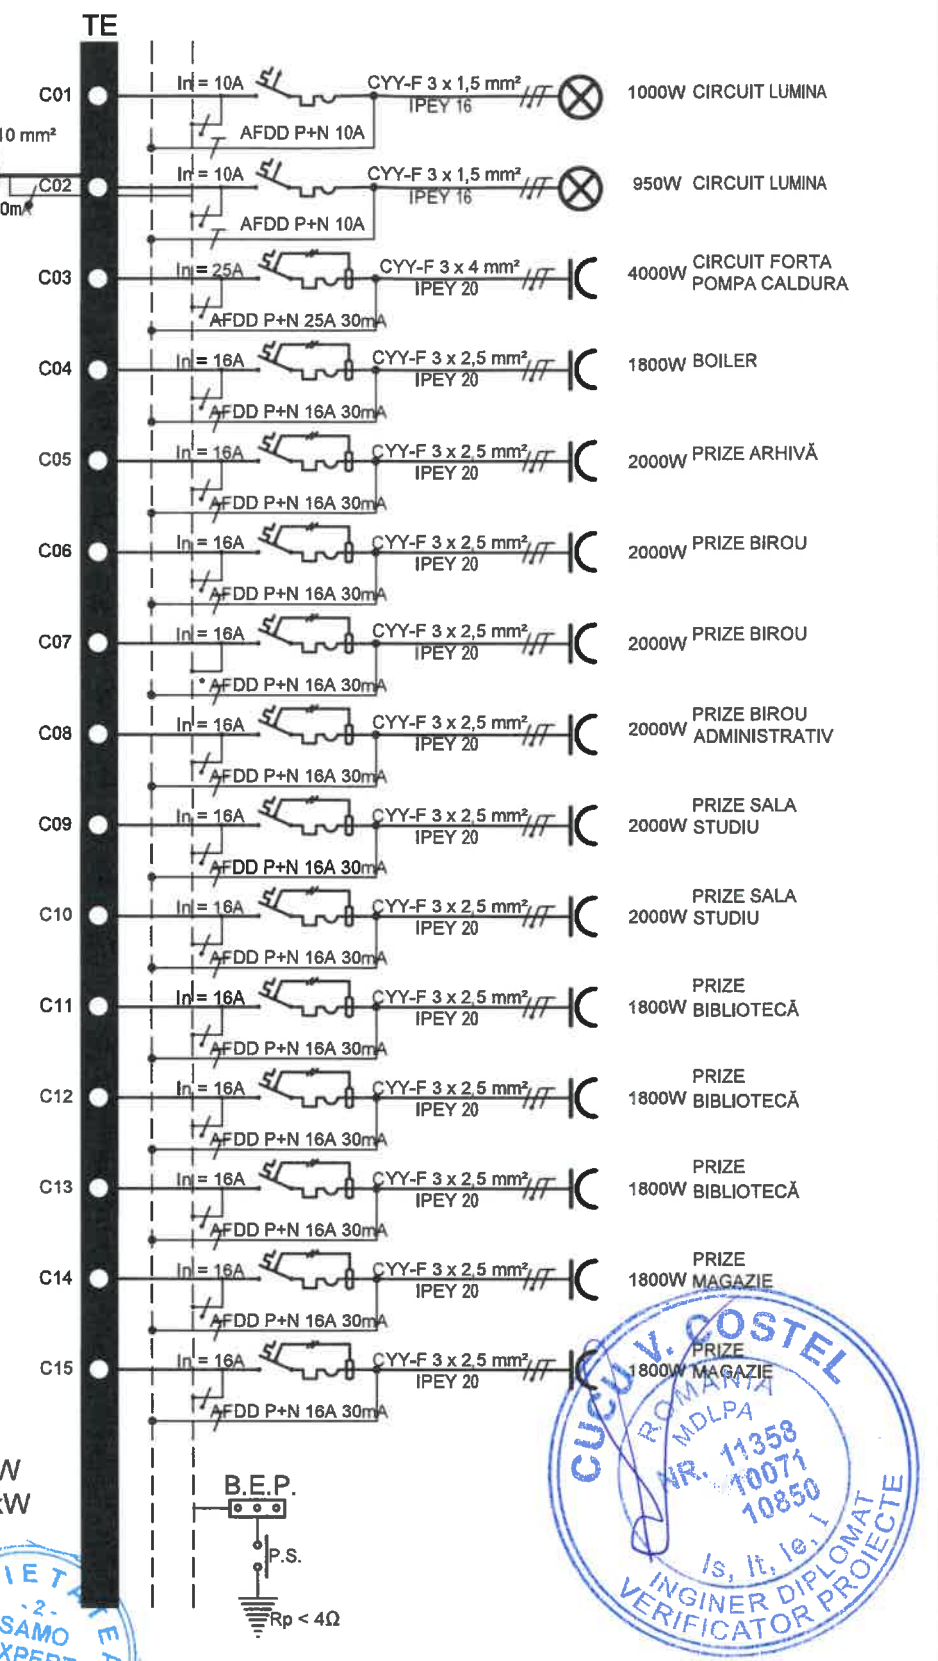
TE

C01 In = 10A CYY-F 3 x 1,5 mm² IPEY 16 1000W CIRCUIT LUMINA
AFDD P+N 10A
10 mm²
C02 In = 10A CYY-F 3 x 1,5 mm² IPEY 16 950W CIRCUIT LUMINA
0m
AFDD P+N 10A
C03 In = 25A CYY-F 3 x 4 mm² IPEY 20 4000W CIRCUIT FORTA POMPA CALDURA
AFDD P+N 25A 30mA
C04 In = 16A CYY-F 3 x 2,5 mm² IPEY 20 1800W BOILER
AFDD P+N 16A 30mA
C05 In = 16A CYY-F 3 x 2,5 mm² IPEY 20 2000W PRIZE ARHIVĂ
AFDD P+N 16A 30mA
C06 In = 16A CYY-F 3 x 2,5 mm² IPEY 20 2000W PRIZE BIROU
AFDD P+N 16A 30mA
C07 In = 16A CYY-F 3 x 2,5 mm² IPEY 20 2000W PRIZE BIROU
AFDD P+N 16A 30mA
C08 In = 16A CYY-F 3 x 2,5 mm² IPEY 20 2000W PRIZE BIROU ADMINISTRATIV
AFDD P+N 16A 30mA
C09 In = 16A CYY-F 3 x 2,5 mm² IPEY 20 2000W PRIZE SALA STUDIU
AFDD P+N 16A 30mA
C10 In = 16A CYY-F 3 x 2,5 mm² IPEY 20 2000W PRIZE SALA STUDIU
AFDD P+N 16A 30mA
C11 In = 16A CYY-F 3 x 2,5 mm² IPEY 20 1800W PRIZE BIBLIOTECĂ
AFDD P+N 16A 30mA
C12 In = 16A CYY-F 3 x 2,5 mm² IPEY 20 1800W PRIZE BIBLIOTECĂ
AFDD P+N 16A 30mA
C13 In = 16A CYY-F 3 x 2,5 mm² IPEY 20 1800W PRIZE BIBLIOTECĂ
AFDD P+N 16A 30mA
C14 In = 16A CYY-F 3 x 2,5 mm² IPEY 20 1800W PRIZE MAGAZIE
AFDD P+N 16A 30mA
C15 In = 16A CYY-F 3 x 2,5 mm² IPEY 20 1800W PRIZE MAGAZIE
AFDD P+N 16A 30mA

W
kW

B.E.P.
P.S.
Rp < 4Ω

CUCU V. COSTEL
ROMANIA
MDLPA
NR. 11358
10071
10850
Is, It, Ie, I
INGINER DIPLOMAT
VERIFICATOR PROIECTE

IET
-2-
SAMO
XPERT
E